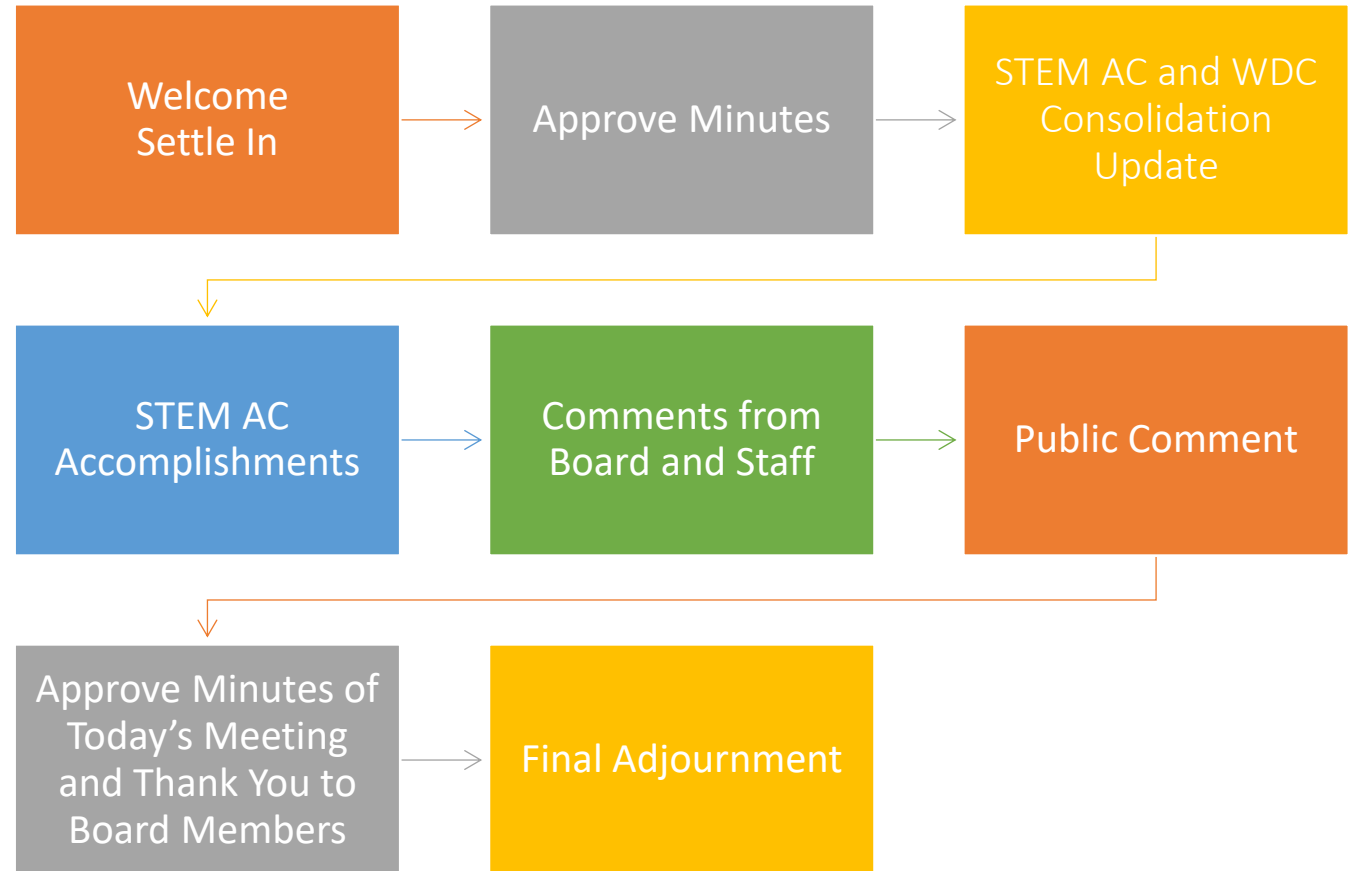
Welcome
Settle In

Approve Minutes

STEM AC and WDC Consolidation Update

STEM AC Accomplishments

Comments from Board and Staff

Public Comment

Approve Minutes of Today's Meeting and Thank You to Board Members

Final Adjournment